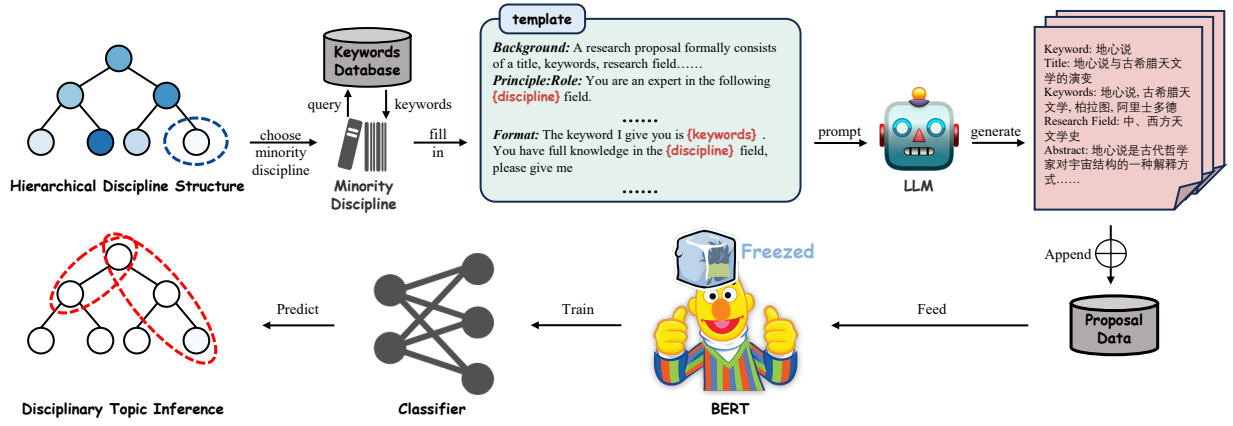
Hierarchical Discipline Structure

choose minority discipline

Keywords Database

query

keywords

Minority Discipline

fill in

template

*Background:* A research proposal formally consists of a title, keywords, research field……
*Principle:Role:* You are an expert in the following {discipline} field.

……

*Format:* The keyword I give you is {keywords} . You have full knowledge in the {discipline} field, please give me

……

prompt

LLM

generate

Keyword: 地心说
Title: 地心说与古希腊天文学的演变
Keywords: 地心说, 古希腊天文学, 柏拉图, 阿里士多德
Research Field: 中、西方天文学史
Abstract: 地心说是古代哲学家对宇宙结构的一种解释方式……

Append

Proposal Data

Feed

Freezed

BERT

Train

Classifier

Predict

Disciplinary Topic Inference